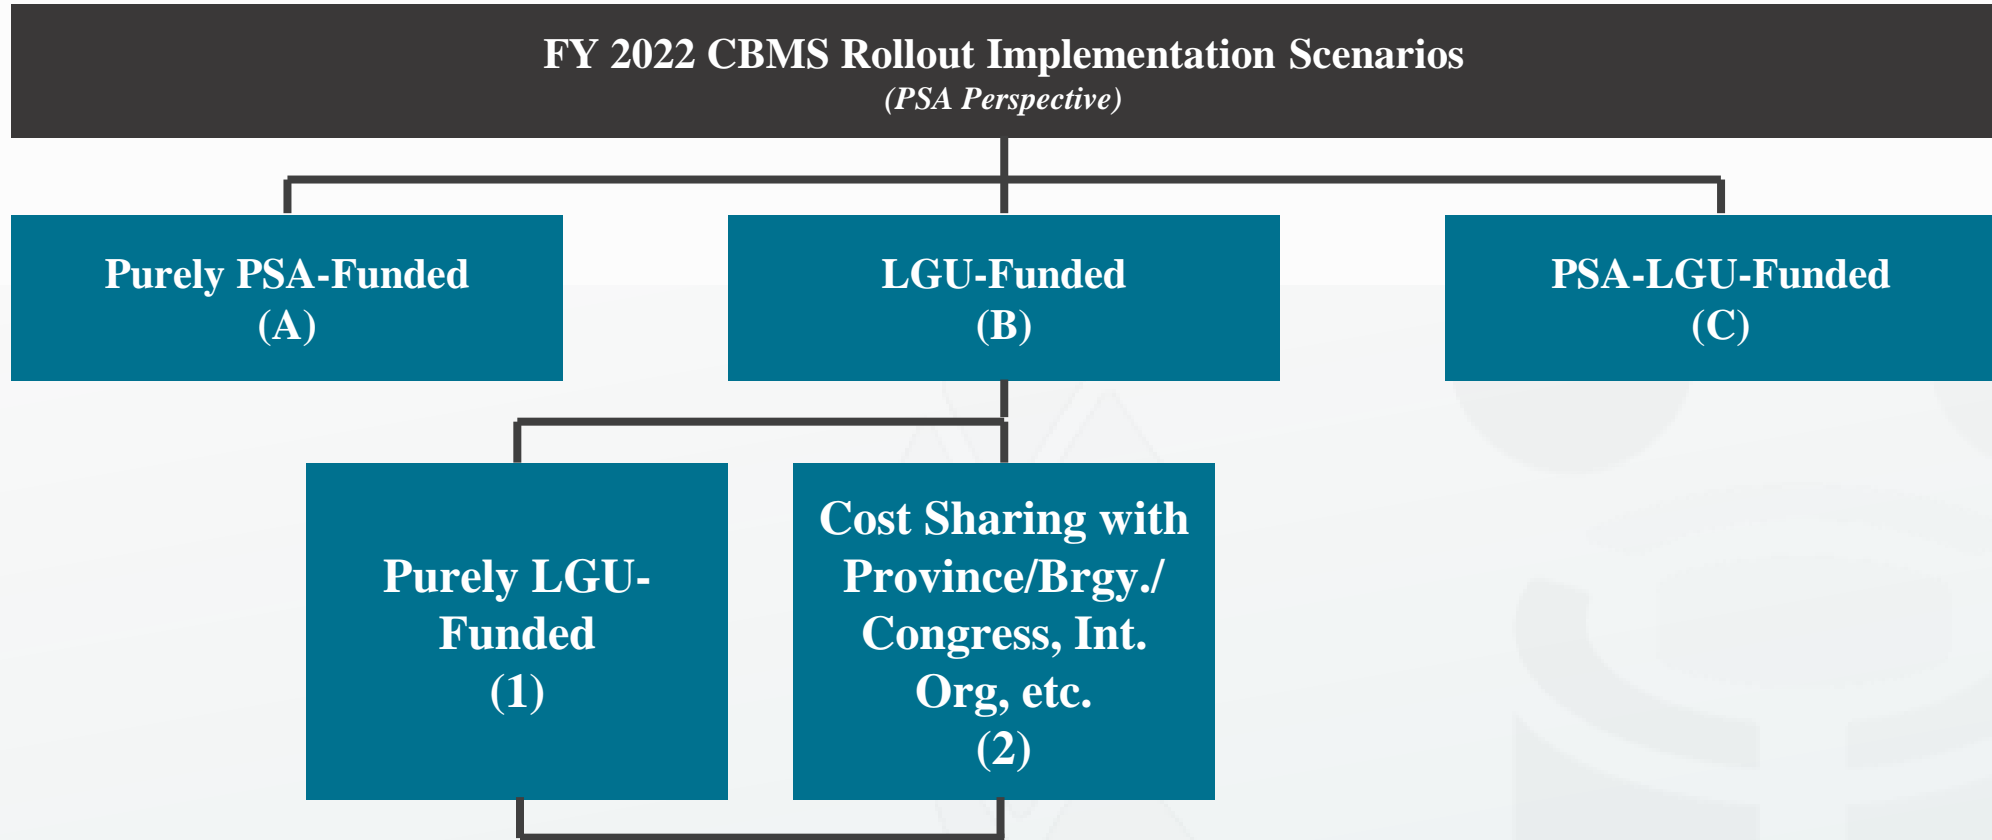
FY 2022 CBMS Rollout Implementation Scenarios
(PSA Perspective)

Purely PSA-Funded
(A)

LGU-Funded
(B)

PSA-LGU-Funded
(C)

Purely LGU-Funded
(1)

Cost Sharing with Province/Brgy./ Congress, Int. Org, etc.
(2)